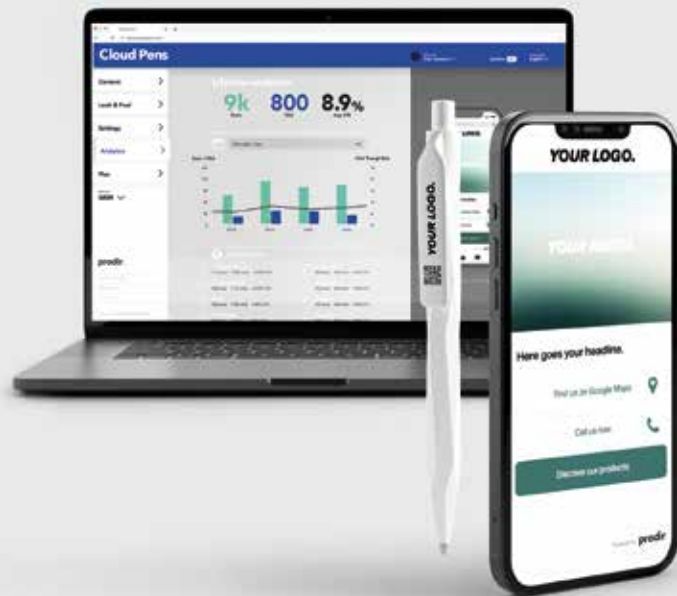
Cloud Pens

General
Look & Feel
Settings
Analytics
Plan

9k
800
8.9%

prodir

YOUR LOGO.

YOUR LOGO.

YOUR IMAGE

Here goes your headline.

Find us on Google Maps

Call us now

Discover our products

prodir